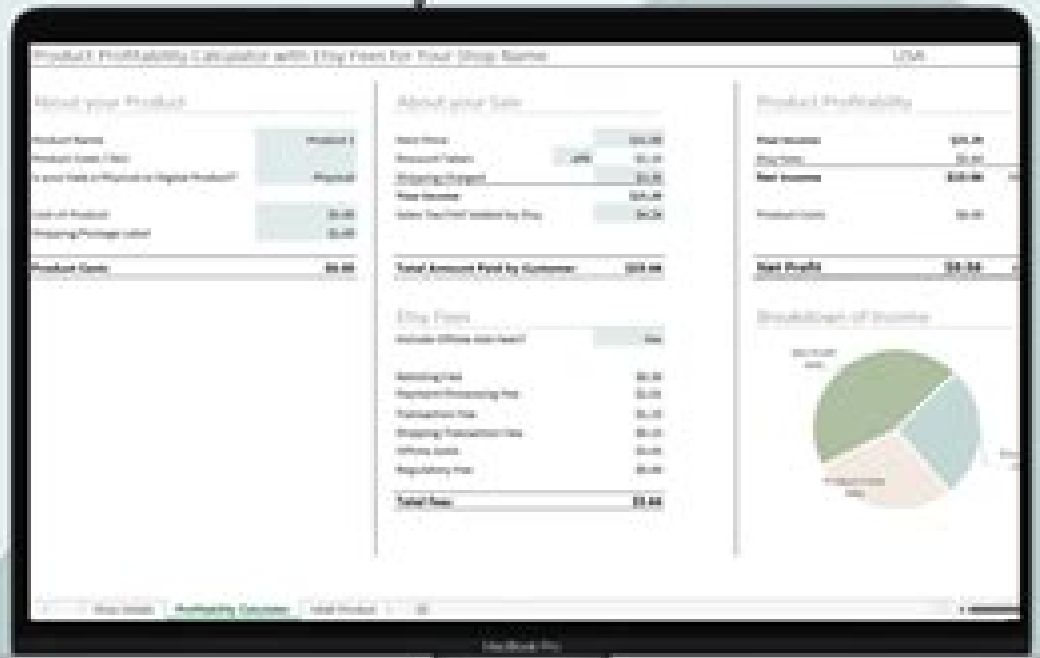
Product Profitability Calculator with Etsy Fees for Your Shop Name

USA

About your Product

Product Name | Product 1
Product Code / SKU
Is your item a Physical or Digital Product? | Physical

Cost of Product | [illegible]
Shipping/Postage Label | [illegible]

Product Costs | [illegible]

About your Sale

Item Price | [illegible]
Discount Taken | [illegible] | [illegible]
Shipping Charged | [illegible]
Total Income | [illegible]
Sales Tax/VAT Added by Etsy | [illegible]

Total Amount Paid by Customer | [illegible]

Etsy Fees

Include Offsite Ads Fees? | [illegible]

Listing Fee | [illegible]
Payment Processing Fee | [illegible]
Transaction Fee | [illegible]
Shipping Transaction Fee | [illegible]
Offsite Ads | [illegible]
Regulatory Fee | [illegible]

Total Fees | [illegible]

Product Profitability

Total Income | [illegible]
Etsy Fees | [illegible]
Net Income | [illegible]

Product Costs | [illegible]

Net Profit | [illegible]

Breakdown of Income

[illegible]

Shop Details | Profitability Calculator | Add Product

MacBook Pro